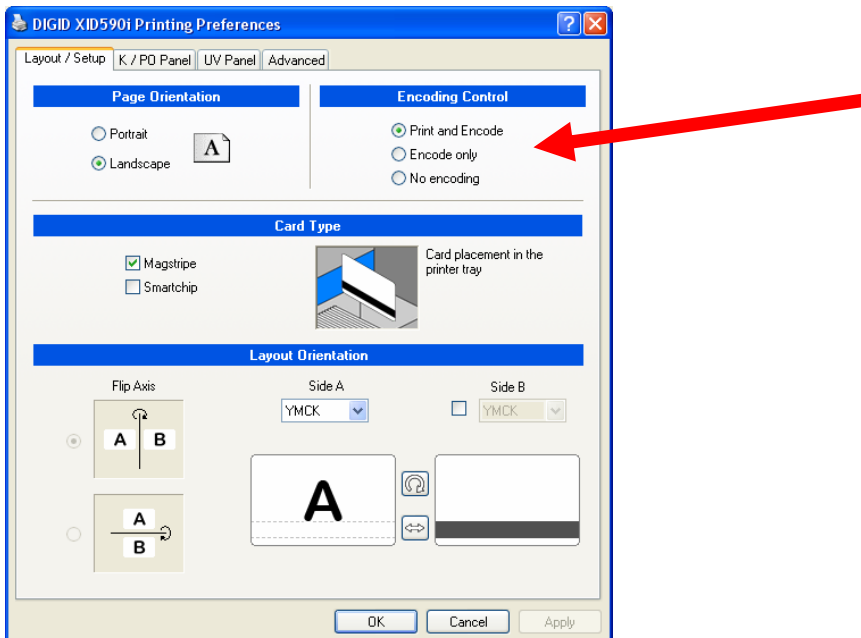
DIGID XID590i Printing Preferences

Layout / Setup | K / PO Panel | UV Panel | Advanced

Page Orientation

Portrait

Landscape

A

Encoding Control

Print and Encode

Encode only

No encoding

Card Type

Magstripe

Smartchip

Card placement in the printer tray

Layout Orientation

Flip Axis

A B

A

B

Side A

YMCK

Side B

YMCK

A

OK | Cancel | Apply